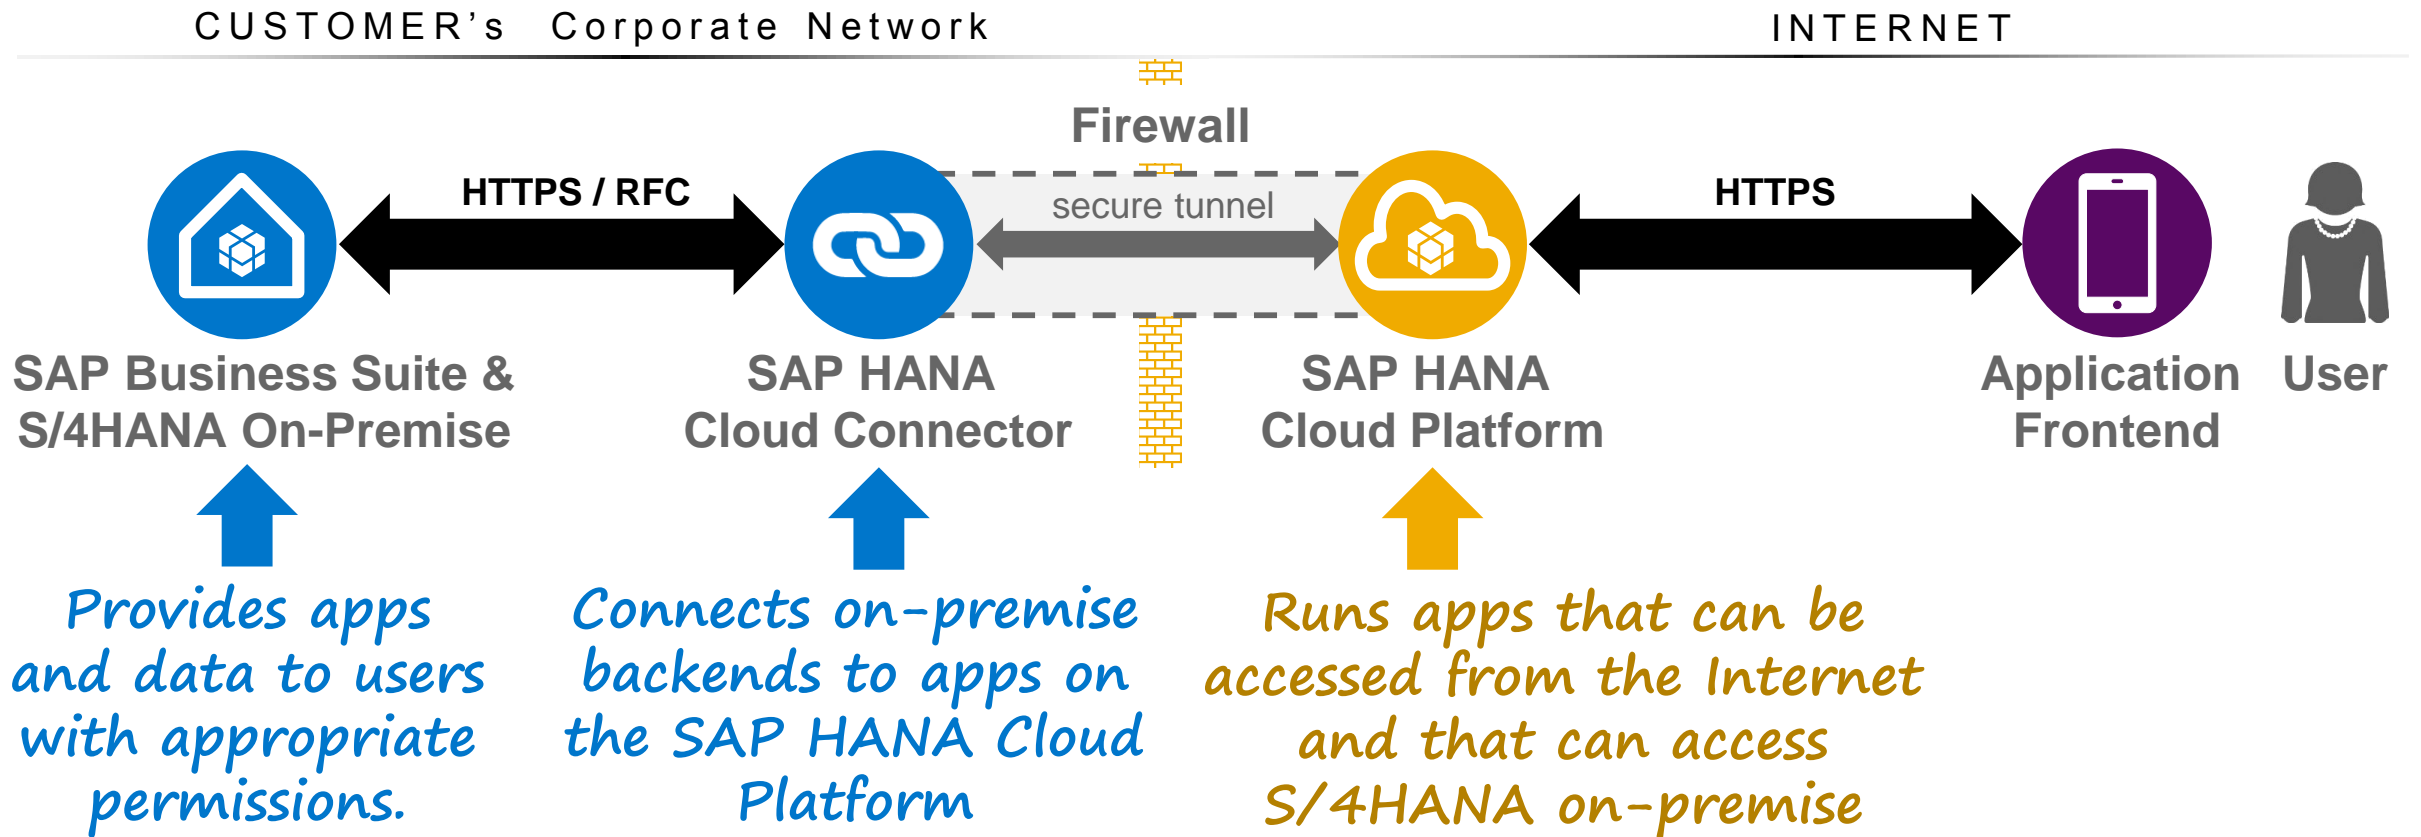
CUSTOMER's Corporate Network

INTERNET

Firewall

HTTPS / RFC

secure tunnel

HTTPS

SAP Business Suite & S/4HANA On-Premise

SAP HANA Cloud Connector

SAP HANA Cloud Platform

Application Frontend

User

Provides apps and data to users with appropriate permissions.

Connects on-premise backends to apps on the SAP HANA Cloud Platform

Runs apps that can be accessed from the Internet and that can access S/4HANA on-premise